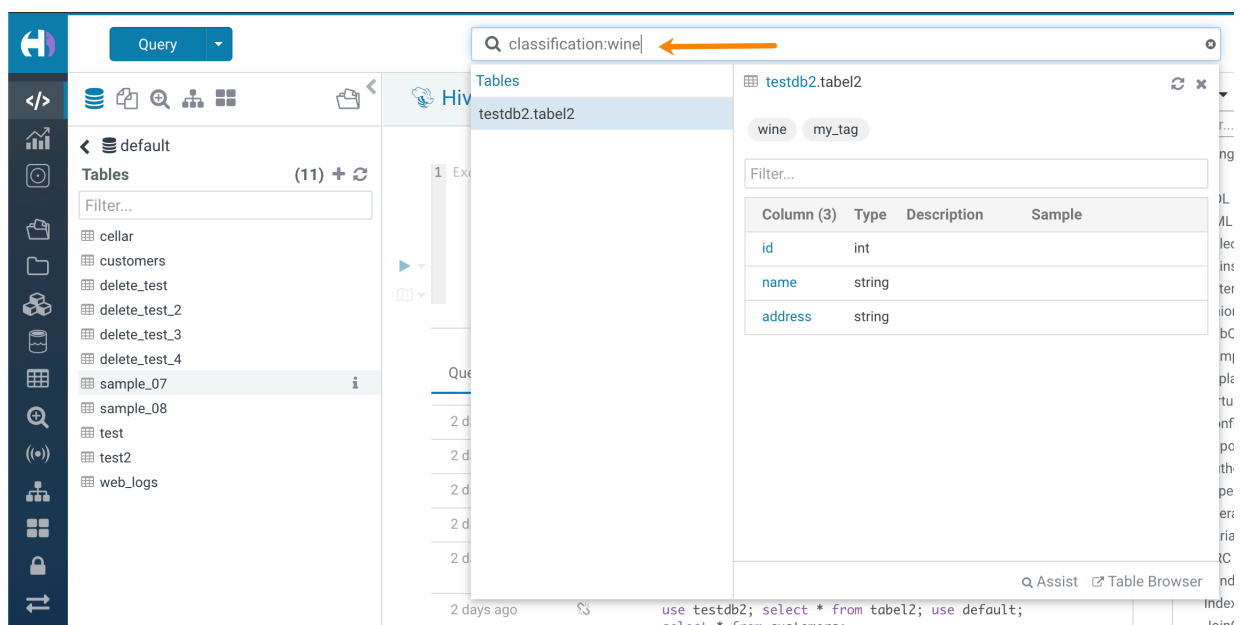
Query

classification:wine

default

Tables (11)

Filter...

cellar
customers
delete_test
delete_test_2
delete_test_3
delete_test_4
sample_07
sample_08
test
test2
web_logs

Hiv

1 Ex

Que

2 d
2 d
2 d
2 d
2 d

2 days ago

use testdb2; select * from tabel2; use default;

Tables

testdb2.tabel2

testdb2.tabel2

wine my_tag

Filter...

| Column (3) | Type | Description | Sample |
|---|---|---|---|
| id | int | | |
| name | string | | |
| address | string | | |

Assist Table Browser

Index